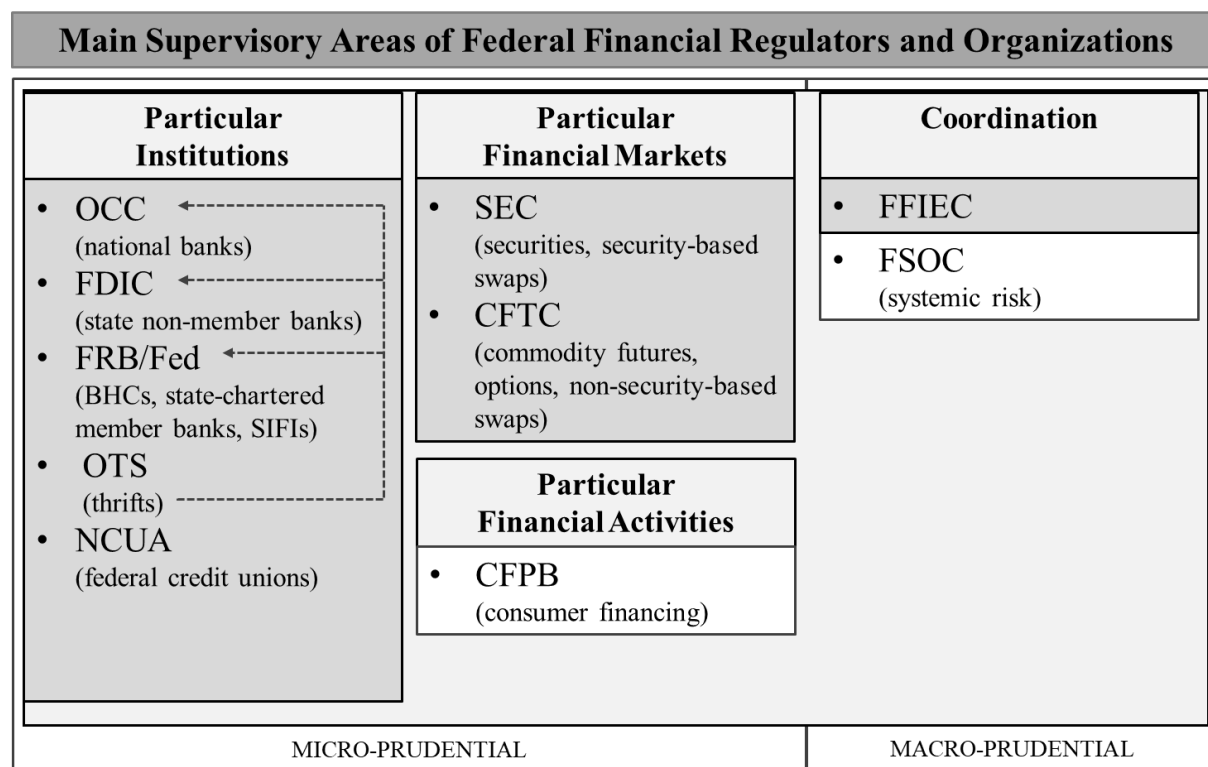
Main Supervisory Areas of Federal Financial Regulators and Organizations

Particular Institutions

- OCC (national banks)
- FDIC (state non-member banks)
- FRB/Fed (BHCs, state-chartered member banks, SIFIs)
- OTS (thrifts)
- NCUA (federal credit unions)

Particular Financial Markets

- SEC (securities, security-based swaps)
- CFTC (commodity futures, options, non-security-based swaps)

Particular Financial Activities

- CFPB (consumer financing)

Coordination

- FFIEC
- FSOC (systemic risk)

MICRO-PRUDENTIAL

MACRO-PRUDENTIAL